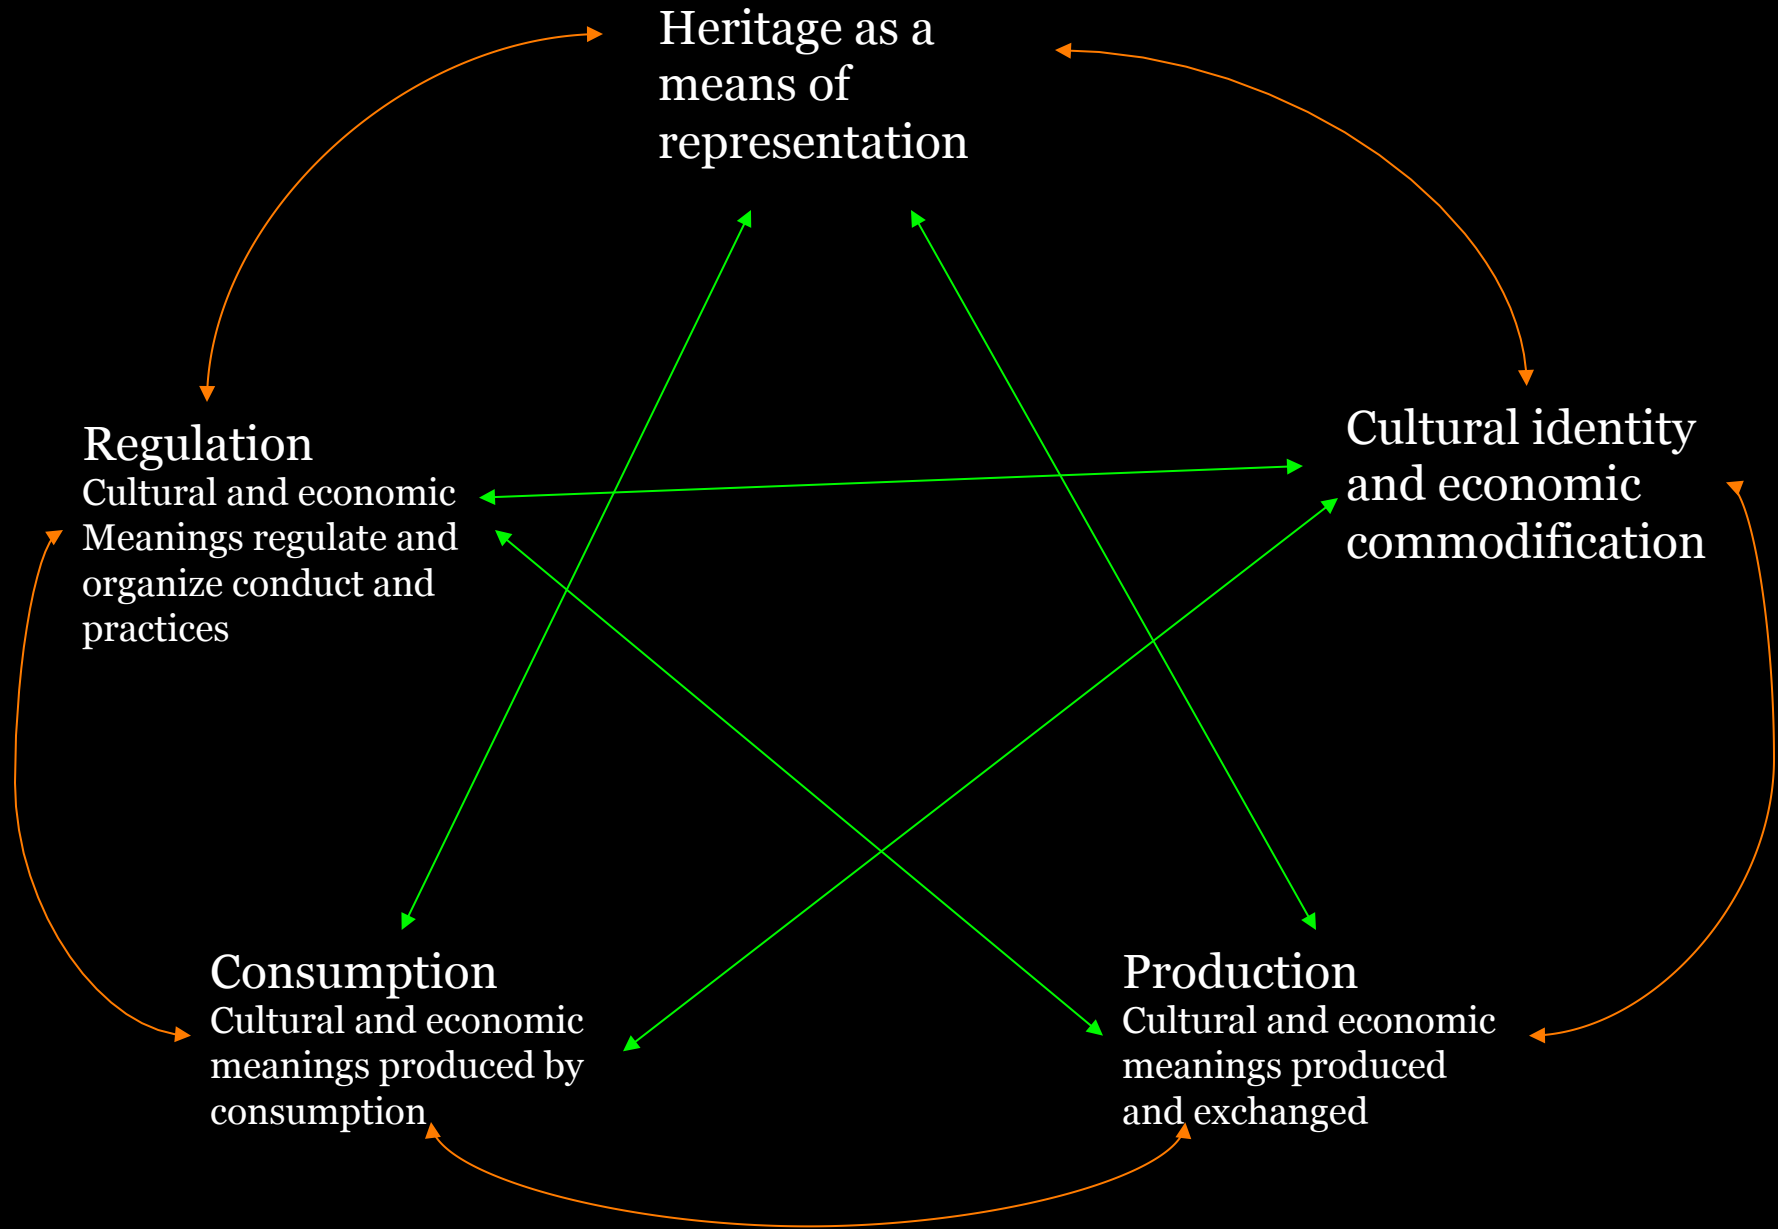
Heritage as a means of representation

Regulation
Cultural and economic Meanings regulate and organize conduct and practices

Cultural identity and economic commodification

Consumption
Cultural and economic meanings produced by consumption

Production
Cultural and economic meanings produced and exchanged